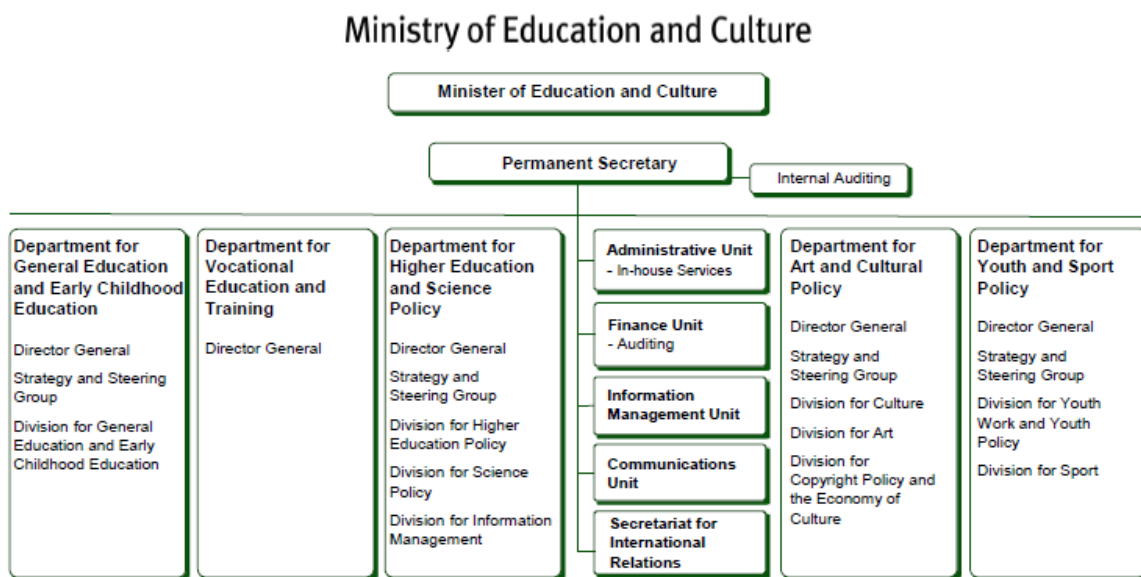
Ministry of Education and Culture

Minister of Education and Culture

Permanent Secretary

Internal Auditing

Department for General Education and Early Childhood Education

Director General

Strategy and Steering Group

Division for General Education and Early Childhood Education

Department for Vocational Education and Training

Director General

Department for Higher Education and Science Policy

Director General

Strategy and Steering Group

Division for Higher Education Policy

Division for Science Policy

Division for Information Management

Administrative Unit
- In-house Services

Finance Unit
- Auditing

Information Management Unit

Communications Unit

Secretariat for International Relations

Department for Art and Cultural Policy

Director General

Strategy and Steering Group

Division for Culture

Division for Art

Division for Copyright Policy and the Economy of Culture

Department for Youth and Sport Policy

Director General

Strategy and Steering Group

Division for Youth Work and Youth Policy

Division for Sport